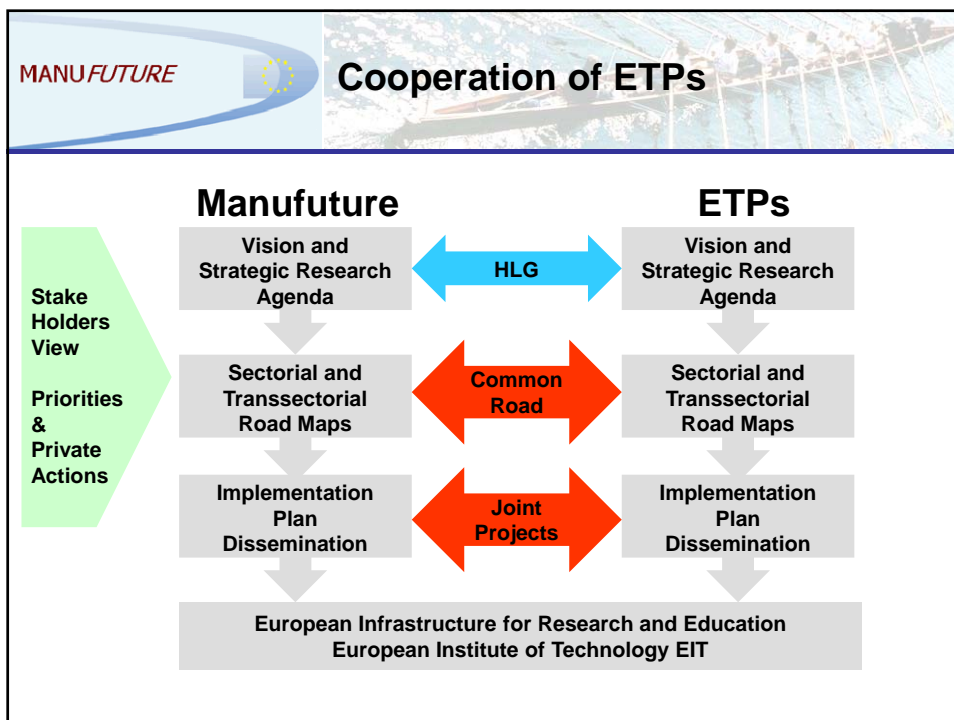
MANUFUTURE

Cooperation of ETPs

Manufuture

ETPs

Stake Holders View

Priorities & Private Actions

Vision and Strategic Research Agenda

HLG

Vision and Strategic Research Agenda

Sectorial and Transsectorial Road Maps

Common Road

Sectorial and Transsectorial Road Maps

Implementation Plan Dissemination

Joint Projects

Implementation Plan Dissemination

European Infrastructure for Research and Education
European Institute of Technology EIT